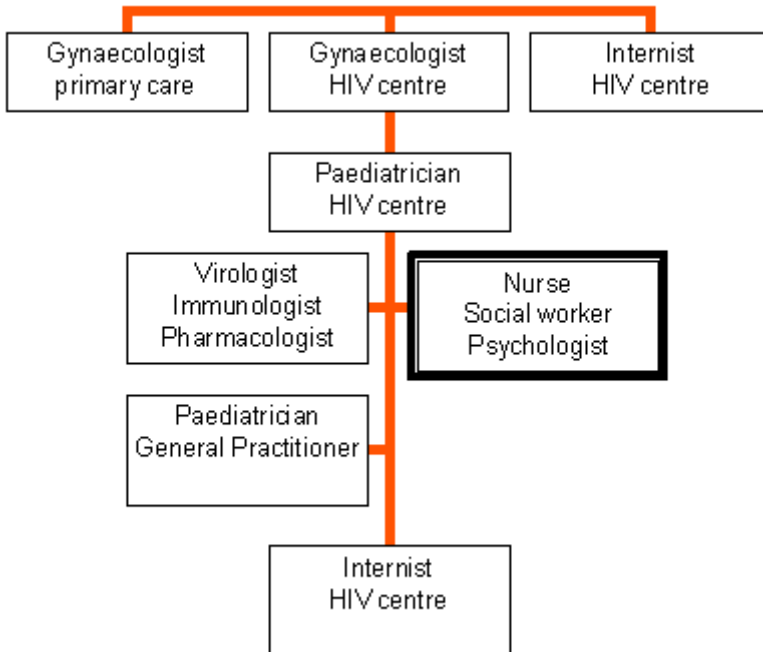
Gynaecologist primary care

Gynaecologist HIV centre

Internist HIV centre

Paediatrician HIV centre

Virologist Immunologist Pharmacologist

Nurse Social worker Psychologist

Paediatrician General Practitioner

Internist HIV centre